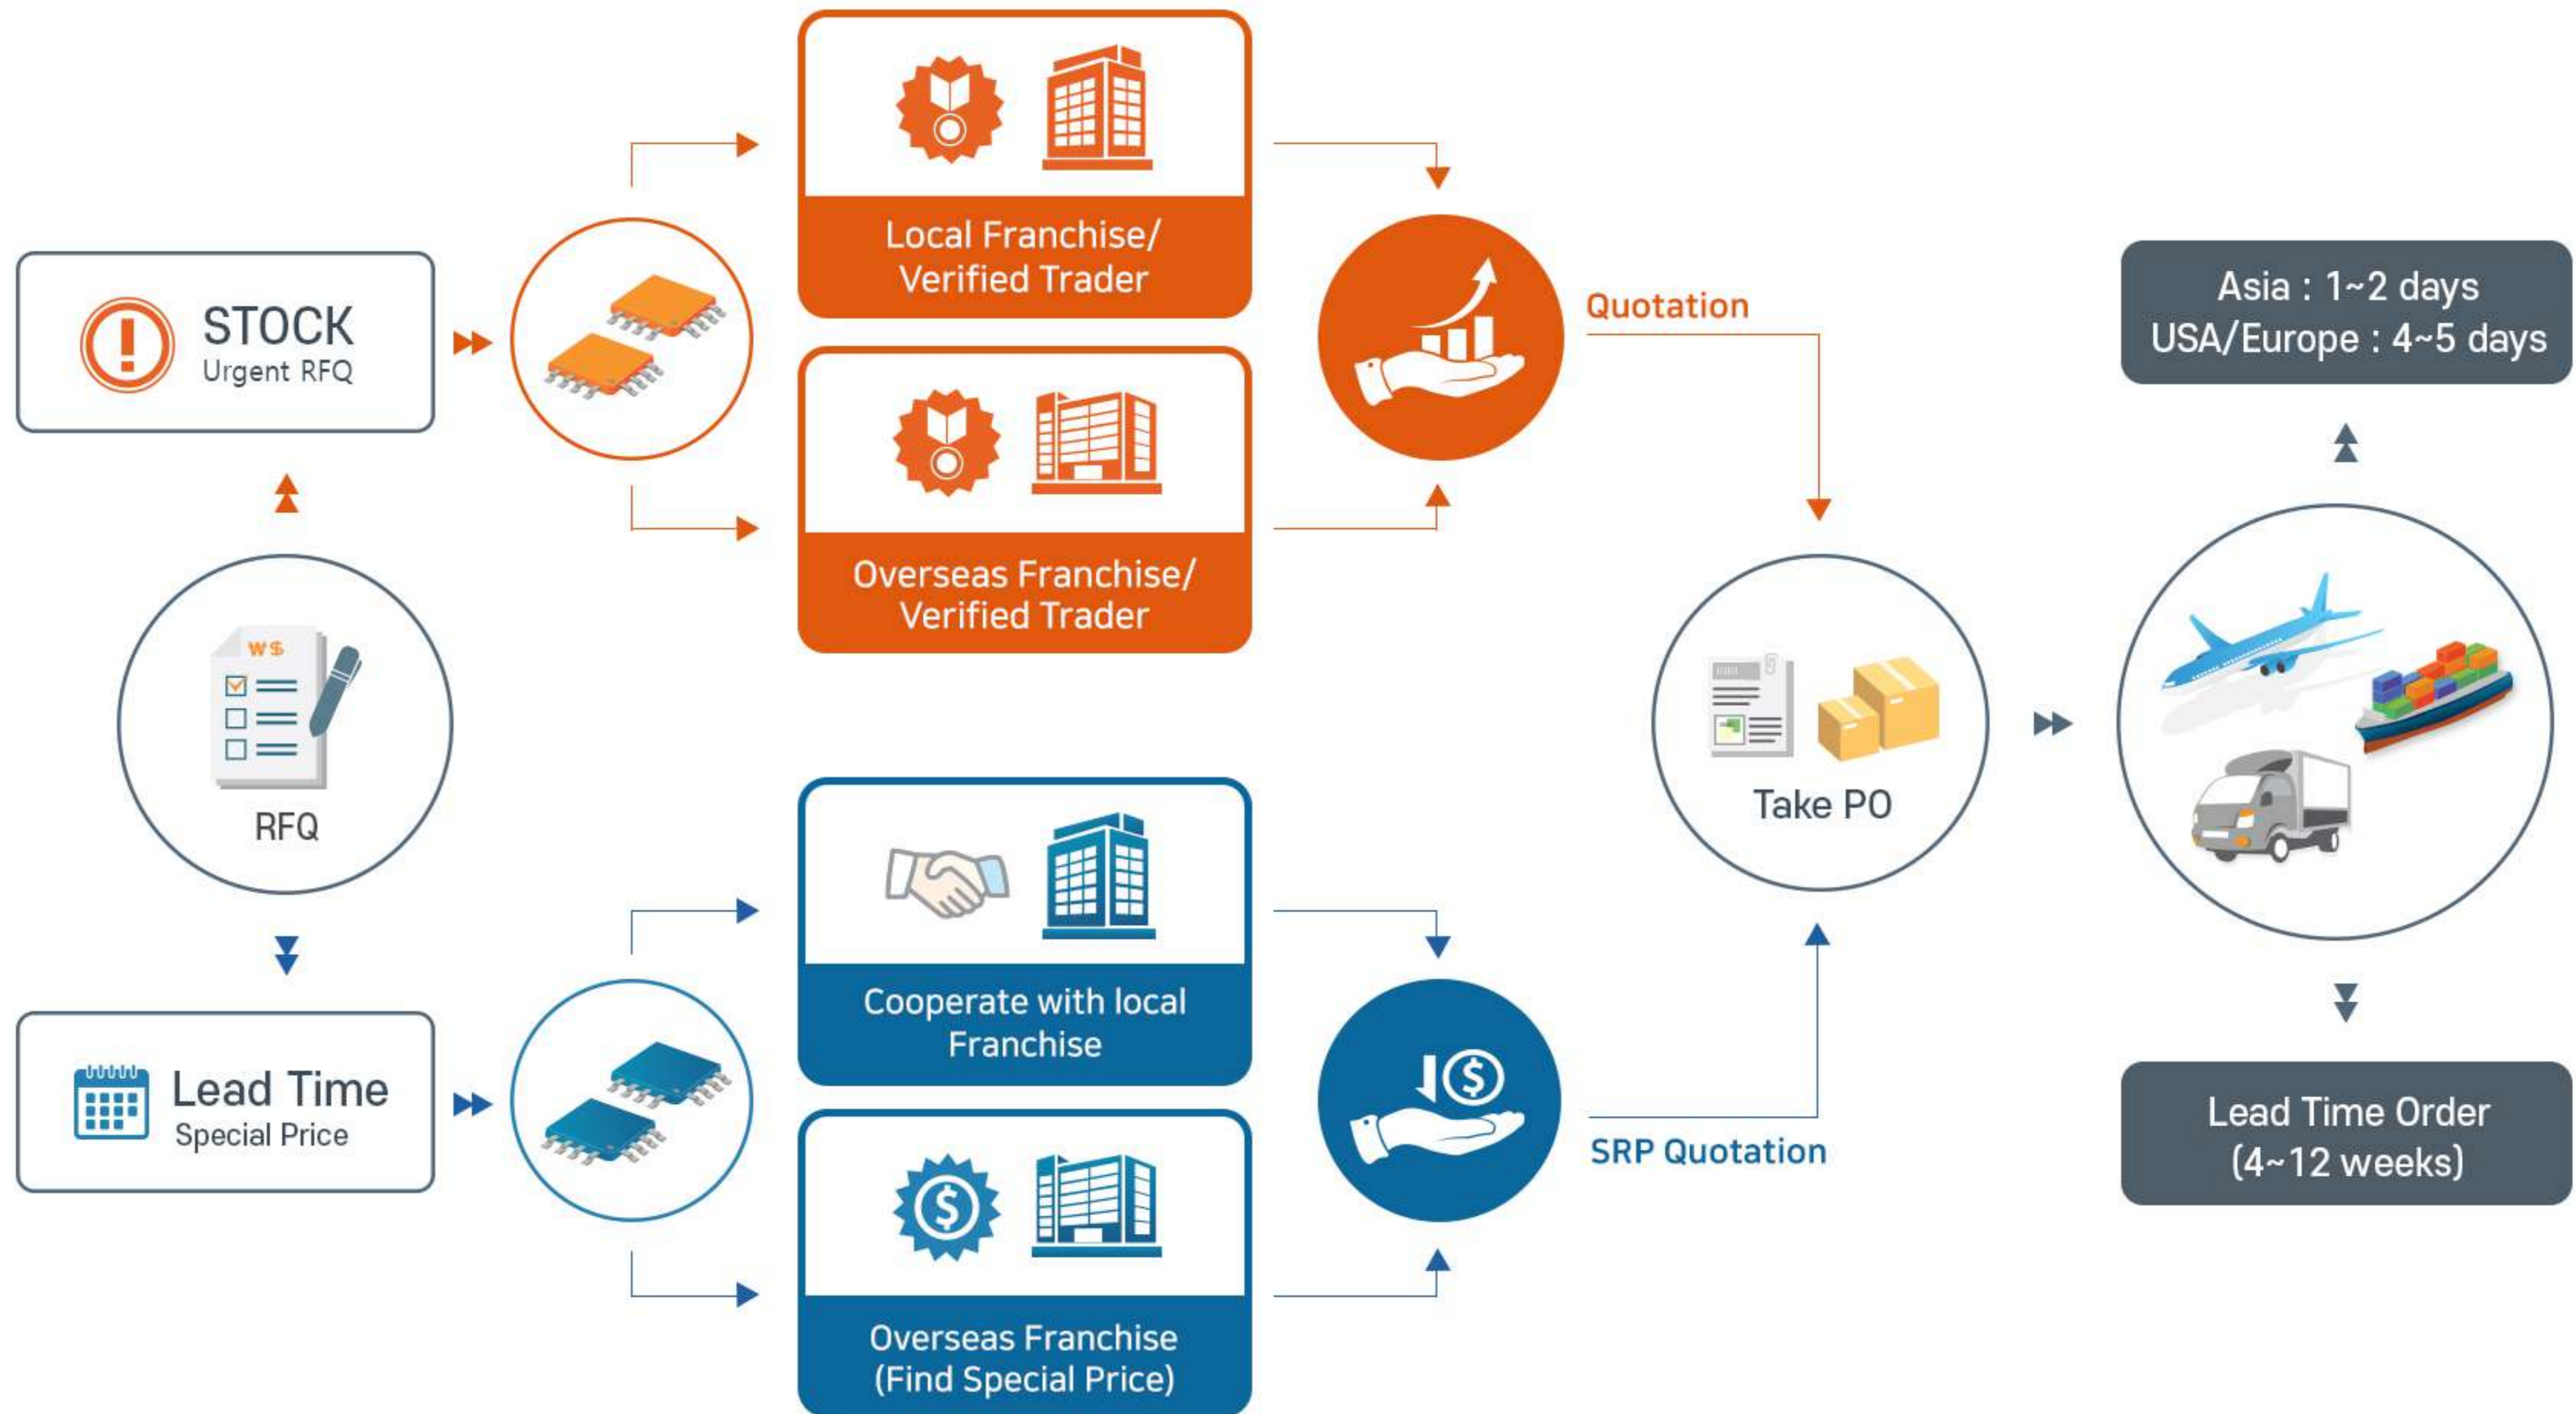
STOCK
Urgent RFQ

Local Franchise/
Verified Trader

Overseas Franchise/
Verified Trader

Quotation

Asia : 1~2 days
USA/Europe : 4~5 days

WS

RFQ

Take PO

Cooperate with local
Franchise

Lead Time
Special Price

Overseas Franchise
(Find Special Price)

SRP Quotation

Lead Time Order
(4~12 weeks)